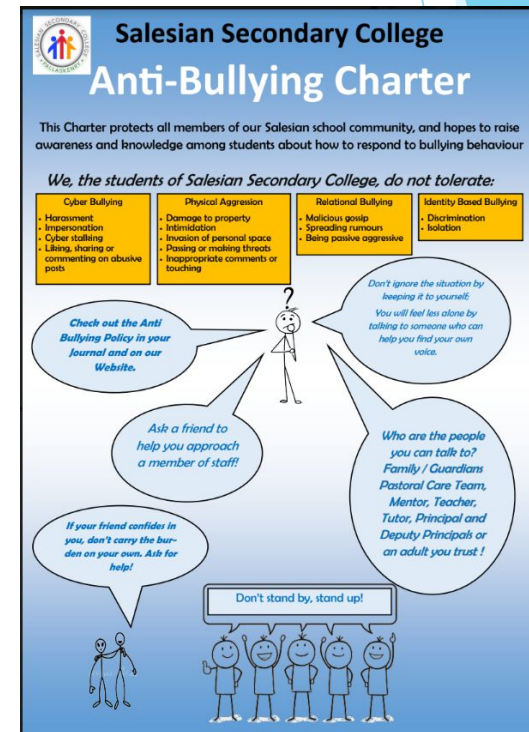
SALESIAN SECONDARY COLLEGE · PALLASKENRY

Salesian Secondary College

Anti-Bullying Charter

This Charter protects all members of our Salesian school community, and hopes to raise awareness and knowledge among students about how to respond to bullying behaviour

We, the students of Salesian Secondary College, do not tolerate:

| Cyber Bullying | Physical Aggression | Relational Bullying | Identity Based Bullying |
|---|---|---|---|
| Harassment<br>Impersonation<br>Cyber stalking<br>Liking, sharing or commenting on abusive posts | Damage to property<br>Intimidation<br>Invasion of personal space<br>Passing or making threats<br>Inappropriate comments or touching | Malicious gossip<br>Spreading rumours<br>Being passive aggressive | Discrimination<br>Isolation |

?

Don't ignore the situation by keeping it to yourself; You will feel less alone by talking to someone who can help you find your own voice.

Check out the Anti Bullying Policy in your Journal and on our Website.

Ask a friend to help you approach a member of staff!

Who are the people you can talk to? Family / Guardians Pastoral Care Team, Mentor, Teacher, Tutor, Principal and Deputy Principals or an adult you trust !

If your friend confides in you, don't carry the burden on your own. Ask for help!

Don't stand by, stand up!